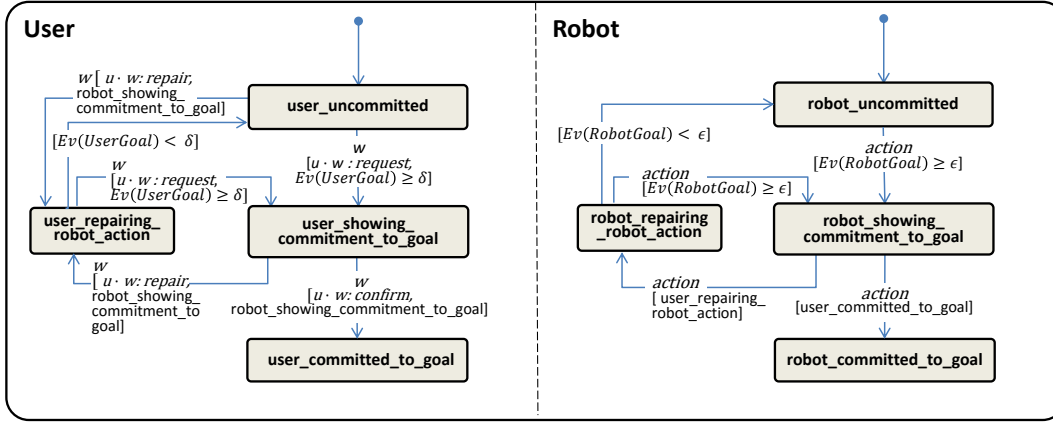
User

$w$ [ $u \cdot w$: repair, robot_showing_ commitment_to_goal]

user_uncommitted

$[Ev(UserGoal) < \delta]$

$w$ $[u \cdot w$ : request, $Ev(UserGoal) \geq \delta]$

$w$ $[u \cdot w$ : request, $Ev(UserGoal) \geq \delta]$

user_repairing_ robot_action

user_showing_ commitment_to_goal

$w$ [ $u \cdot w$: repair, robot_showing_ commitment_to goal]

$w$ $[u \cdot w$: confirm, robot_showing_commitment_to_goal]

user_committed_to_goal

Robot

robot_uncommitted

$[Ev(RobotGoal) < \epsilon]$

action $[Ev(RobotGoal) \geq \epsilon]$

action $[Ev(RobotGoal) \geq \epsilon]$

robot_repairing _robot_action

robot_showing_ commitment_to_goal

action [ user_repairing_ robot_action]

action [user_committed_to_goal]

robot_committed_to_goal